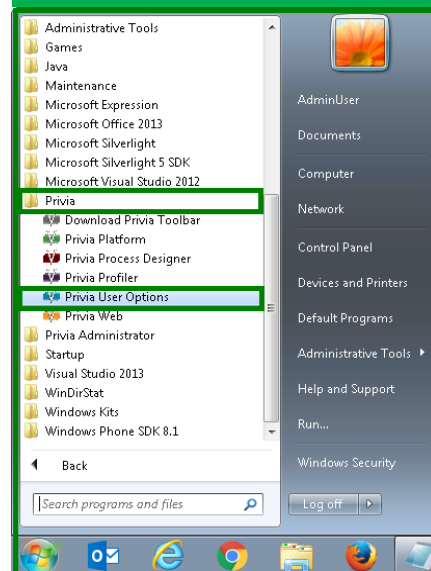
Administrative Tools
Games
Java
Maintenance
Microsoft Expression
Microsoft Office 2013
Microsoft Silverlight
Microsoft Silverlight 5 SDK
Microsoft Visual Studio 2012
Privia
Download Privia Toolbar
Privia Platform
Privia Process Designer
Privia Profiler
Privia User Options
Privia Web
Privia Administrator
Startup
Visual Studio 2013
WinDirStat
Windows Kits
Windows Phone SDK 8.1

Back

Search programs and files

AdminUser
Documents
Computer
Network
Control Panel
Devices and Printers
Default Programs
Administrative Tools
Help and Support
Run...
Windows Security
Log off